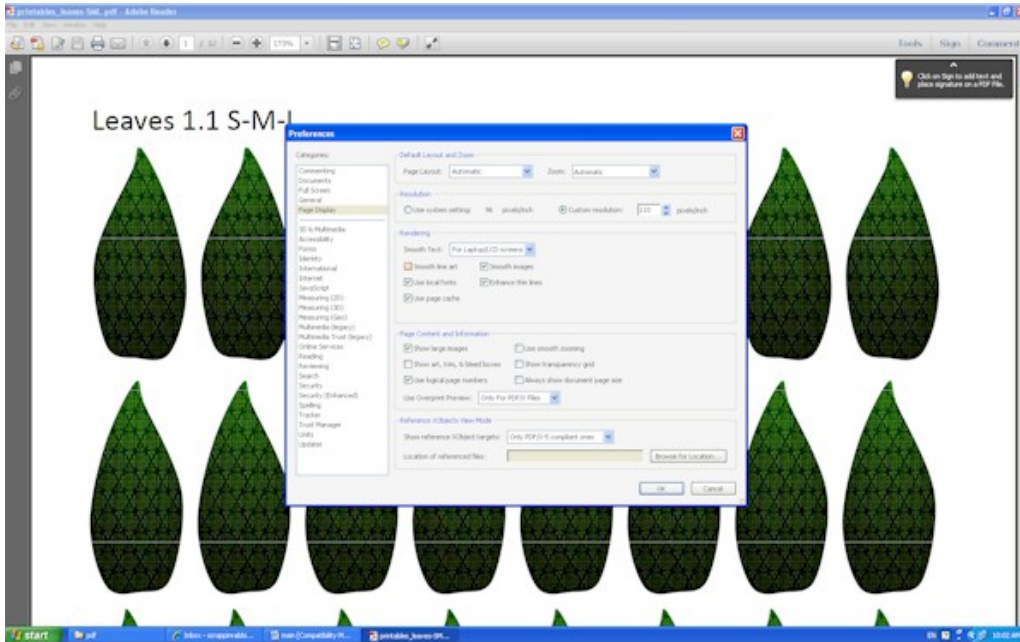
printables_leaves SML.pdf - Adobe Reader

File Edit View Window Help

1 / 10 173%

Tools Sign Comment

Click on Sign to add text and place signature on a PDF File.

Leaves 1.1 S-M-L

Preferences

Categories:

Commenting
Documents
Full Screen
General
Page Display

3D & Multimedia
Accessibility
Forms
Identity
International
Internet
JavaScript
Measuring (2D)
Measuring (3D)
Measuring (Geo)
Multimedia (legacy)
Multimedia Trust (legacy)
Online Services
Reading
Reviewing
Search
Security
Security (Enhanced)
Spelling
Tracker
Trust Manager
Units
Updater

Default Layout and Zoom

Page Layout: Automatic

Zoom: Automatic

Resolution

Use system setting: 96 pixels/inch

Custom resolution: 110 pixels/inch

Rendering

Smooth Text: For Laptop/LCD screens

Smooth line art

Smooth images

Use local fonts

Enhance thin lines

Use page cache

Page Content and Information

Show large images

Use smooth zooming

Show art, trim, & bleed boxes

Show transparency grid

Use logical page numbers

Always show document page size

Use Overprint Preview: Only For PDF/X Files

Reference XObjects View Mode

Show reference XObject targets: Only PDF/X-5 compliant ones

Location of referenced files:

Browse for Location...

OK

Cancel

start

pdf

Inbox - scrappinrable...

main [Compatibility M...

printables_leaves-SM...

EN

10:02 AM